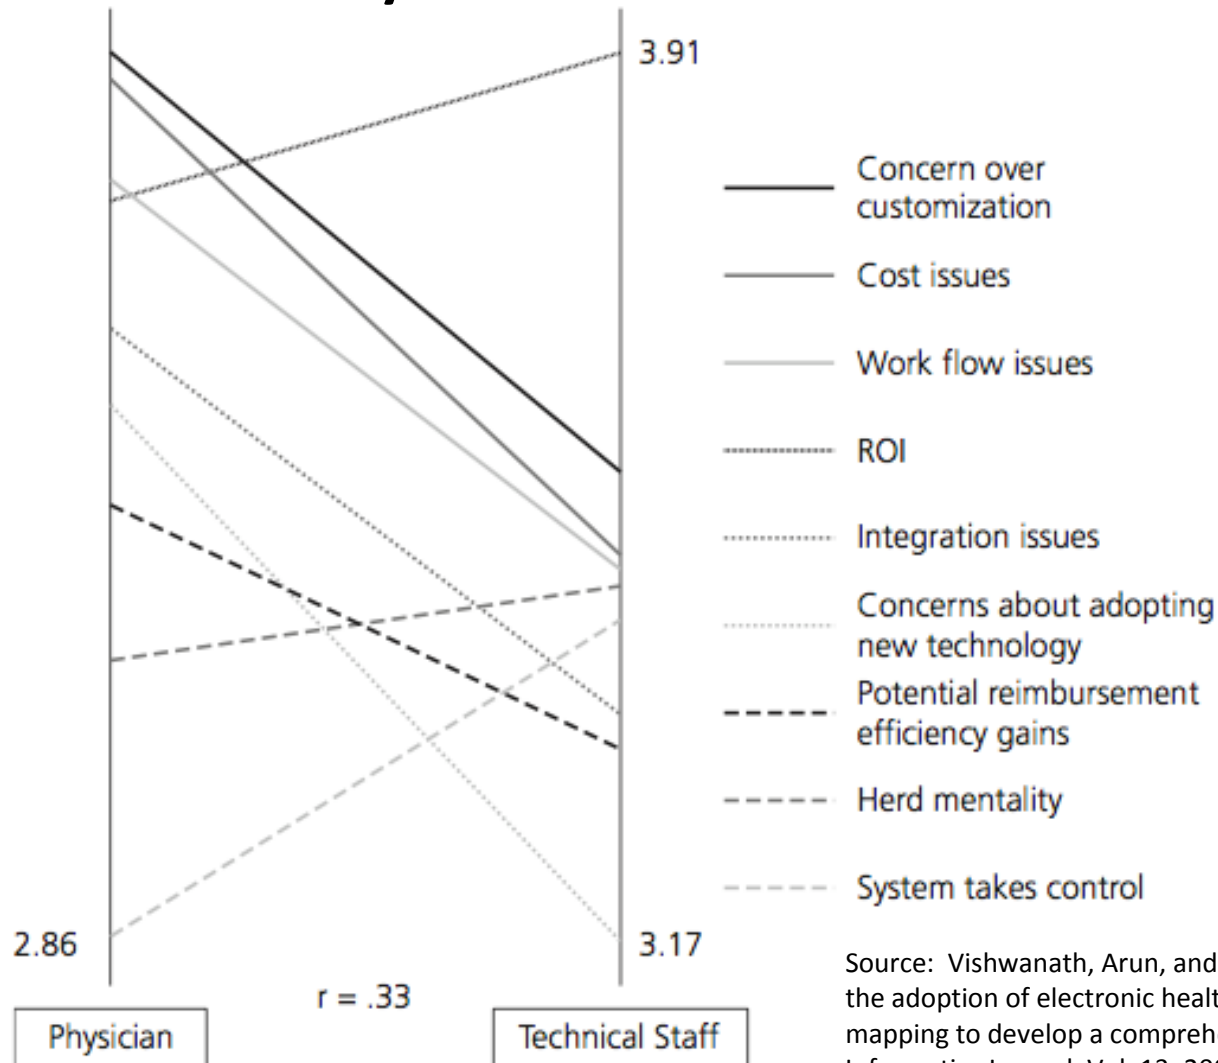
3.91

Concern over customization

Cost issues

Work flow issues

ROI

Integration issues

Concerns about adopting new technology

Potential reimbursement efficiency gains

Herd mentality

System takes control

2.86

3.17

r = .33

Physician

Technical Staff

Source: Vishwanath, Arun, and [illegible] the adoption of electronic healt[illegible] mapping to develop a compreh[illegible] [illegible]